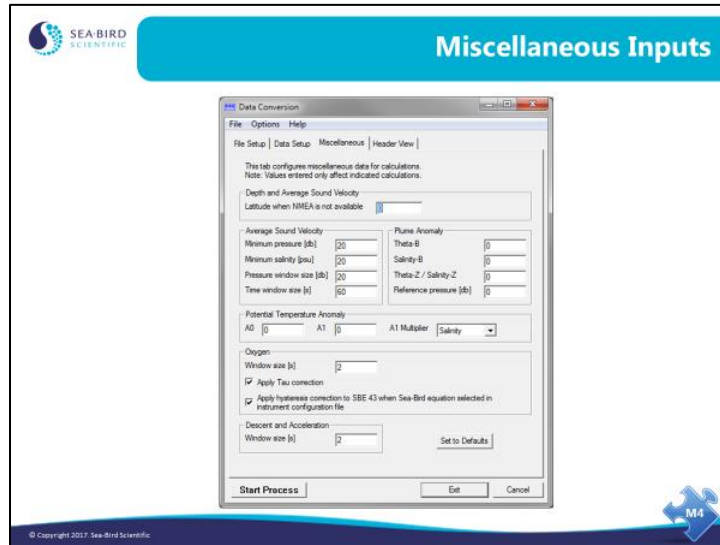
SEA·BIRD SCIENTIFIC

Miscellaneous Inputs

Data Conversion

File Options Help

File Setup | Data Setup | Miscellaneous | Header View

This tab configures miscellaneous data for calculations.
Note: Values entered only affect indicated calculations.

Depth and Average Sound Velocity
Latitude when NMEA is not available 0

Average Sound Velocity
Minimum pressure [db] 20
Minimum salinity [psu] 20
Pressure window size [db] 20
Time window size [s] 60

Plume Anomaly
Theta-B 0
Salinity-B 0
Theta-Z / Salinity-Z 0
Reference pressure [db] 0

Potential Temperature Anomaly
A0 0 A1 0 A1 Multiplier Salinity

Oxygen
Window size [s] 2
Apply Tau correction
Apply hysteresis correction to SBE 43 when Sea-Bird equation selected in instrument configuration file

Descent and Acceleration
Window size [s] 2

Set to Defaults

Start Process Exit Cancel

M4

© Copyright 2017. Sea-Bird Scientific